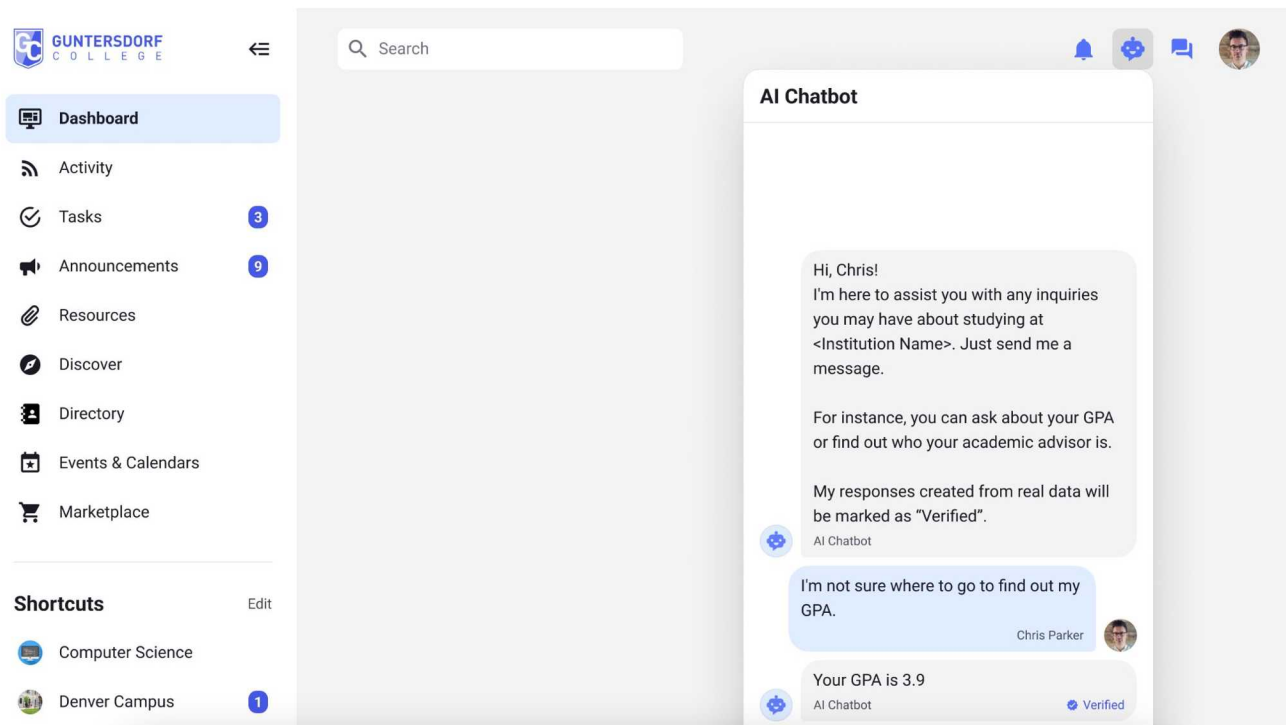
GC GUNTERSDORF COLLEGE

Dashboard
Activity
Tasks 3
Announcements 9
Resources
Discover
Directory
Events & Calendars
Marketplace

Shortcuts Edit
Computer Science
Denver Campus 1

Search

AI Chatbot

Hi, Chris!
I'm here to assist you with any inquiries you may have about studying at <Institution Name>. Just send me a message.

For instance, you can ask about your GPA or find out who your academic advisor is.

My responses created from real data will be marked as "Verified".
AI Chatbot

I'm not sure where to go to find out my GPA.
Chris Parker

Your GPA is 3.9
AI Chatbot
Verified